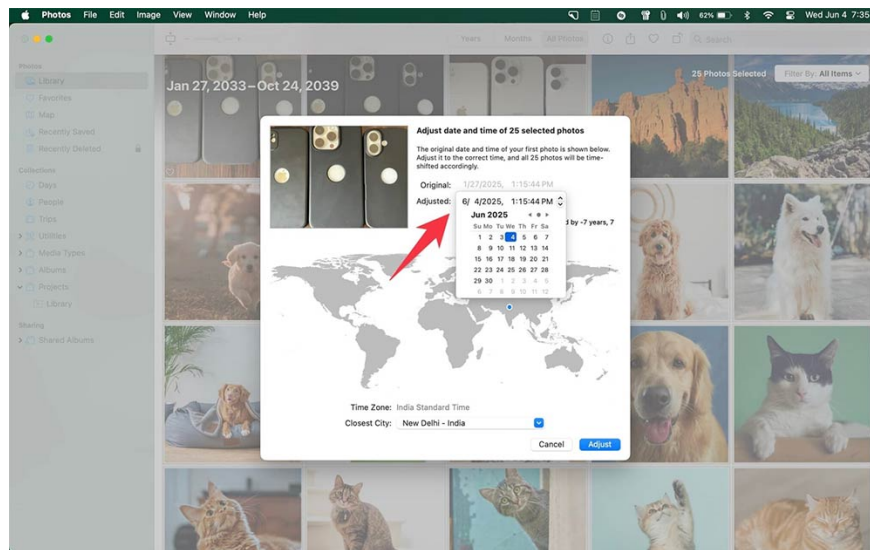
Photos File Edit Image View Window Help

62% Wed Jun 4 7:35

Years Months All Photos Search

Photos
Library
Favorites
Map
Recently Saved
Recently Deleted

Collections
Days
People
Trips
Utilities
Media Types
Albums
Projects
Library

Sharing
Shared Albums

Jan 27, 2033–Oct 24, 2039

25 Photos Selected Filter By: All Items

Adjust date and time of 25 selected photos

The original date and time of your first photo is shown below. Adjust it to the correct time, and all 25 photos will be time-shifted accordingly.

Original: 1/27/2025, 1:15:44 PM

Adjusted: 6/ 4/2025, 1:15:44 PM

d by -7 years, 7

Jun 2025

| Su | Mo | Tu | We | Th | Fr | Sa |
|---|---|---|---|---|---|---|
| 1 | 2 | 3 | 4 | 5 | 6 | 7 |
| 8 | 9 | 10 | 11 | 12 | 13 | 14 |
| 15 | 16 | 17 | 18 | 19 | 20 | 21 |
| 22 | 23 | 24 | 25 | 26 | 27 | 28 |
| 29 | 30 | 1 | 2 | 3 | 4 | 5 |
| 6 | 7 | 8 | 9 | 10 | 11 | 12 |

Time Zone: India Standard Time

Closest City: New Delhi - India

Cancel Adjust